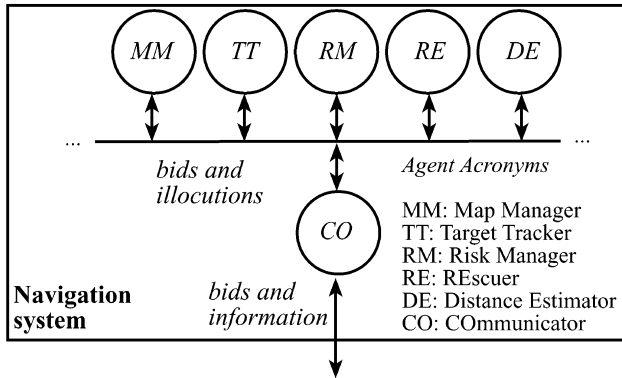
MM
TT
RM
RE
DE

...
...

bids and illocutions

Agent Acronyms

CO

MM: Map Manager
TT: Target Tracker
RM: Risk Manager
RE: REscuer
DE: Distance Estimator
CO: COmmunicator

Navigation system

bids and information